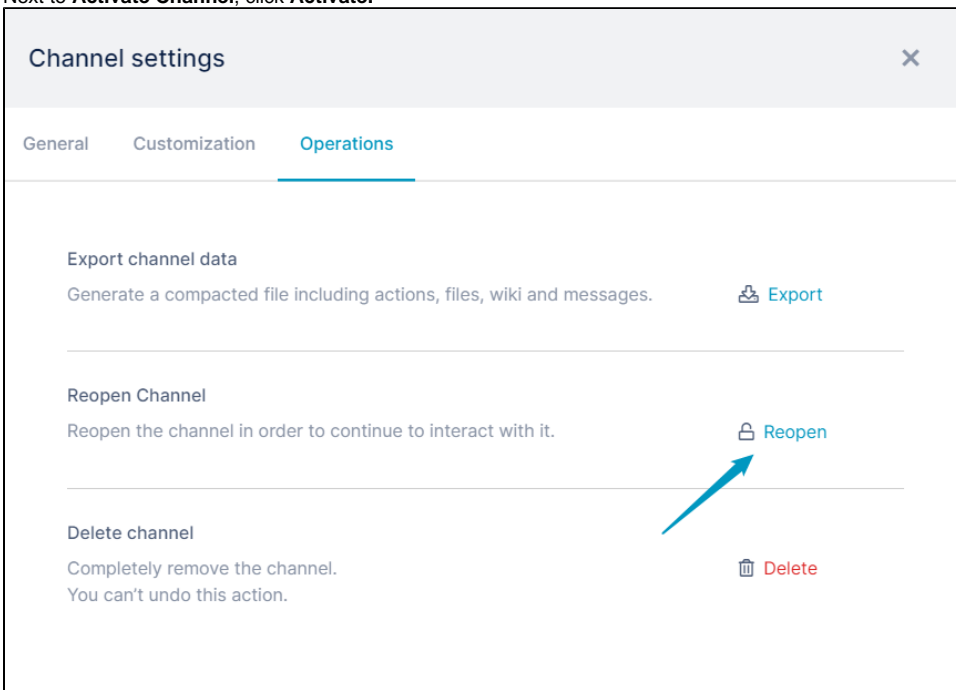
Next to **Activate Channel**, click **Activate**.

Channel settings

×

General Customization Operations

Export channel data

Generate a compacted file including actions, files, wiki and messages.

Export

Reopen Channel

Reopen the channel in order to continue to interact with it.

Reopen

Delete channel

Completely remove the channel.
You can't undo this action.

Delete